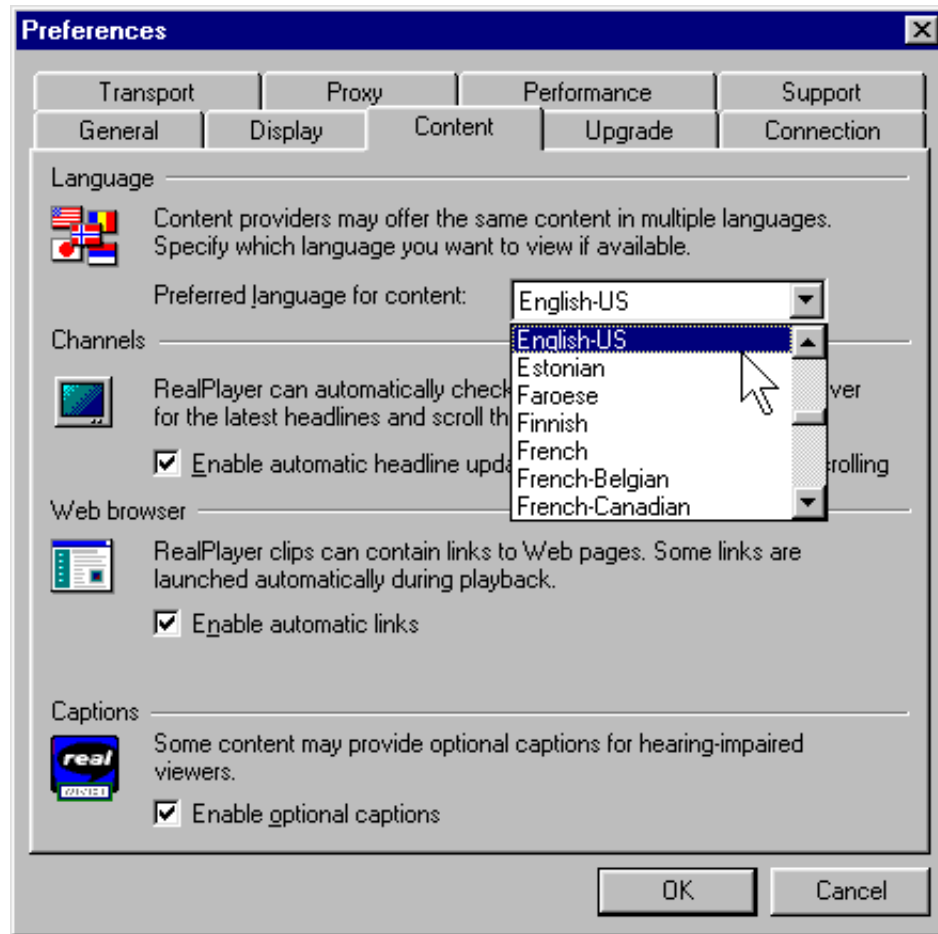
Preferences

Transport | Proxy | Performance | Support
General | Display | Content | Upgrade | Connection

Language

Content providers may offer the same content in multiple languages. Specify which language you want to view if available.

Preferred language for content: English-US

English-US
Estonian
Faroese
Finnish
French
French-Belgian
French-Canadian

Channels

RealPlayer can automatically check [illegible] ver for the latest headlines and scroll th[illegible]

Enable automatic headline upd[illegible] rolling

Web browser

RealPlayer clips can contain links to Web pages. Some links are launched automatically during playback.

Enable automatic links

Captions

real

Some content may provide optional captions for hearing-impaired viewers.

Enable optional captions

OK

Cancel